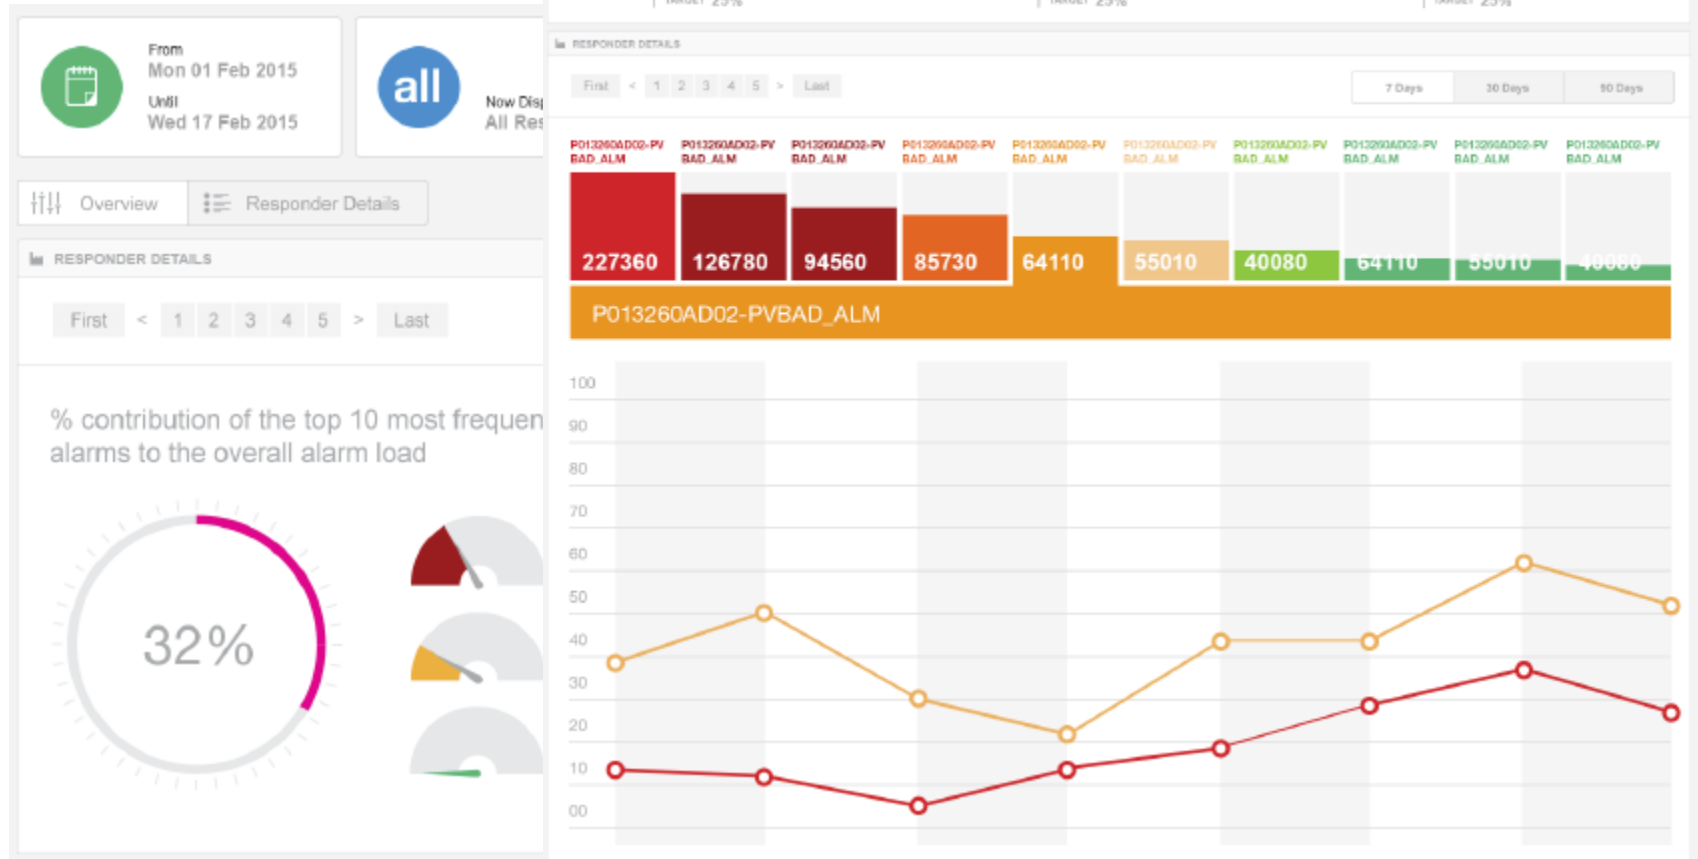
From
Mon 01 Feb 2015
Until
Wed 17 Feb 2015

all

Now Disp
All Res

Overview
Responder Details

RESPONDER DETAILS

First < 1 2 3 4 5 > Last

% contribution of the top 10 most frequen alarms to the overall alarm load

32%

TARGET 25% TARGET 25% TARGET 25%

RESPONDER DETAILS

First < 1 2 3 4 5 > Last

7 Days 30 Days 90 Days

P013260AD02-PV BAD_ALM
P013260AD02-PV BAD_ALM
P013260AD02-PV BAD_ALM
P013260AD02-PV BAD_ALM
P013260AD02-PV BAD_ALM
P013260AD02-PV BAD_ALM
P013260AD02-PV BAD_ALM
P013260AD02-PV BAD_ALM
P013260AD02-PV BAD_ALM
P013260AD02-PV BAD_ALM

227360
126780
94560
85730
64110
55010
40080
64110
55010
40080

P013260AD02-PVBAD_ALM

100
90
80
70
60
50
40
30
20
10
00